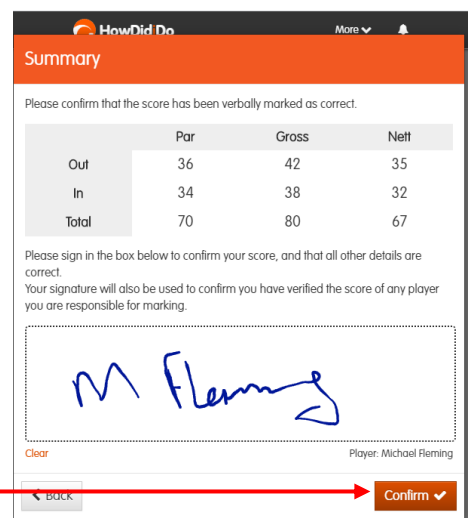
HowDidiDo

More

Summary

Please confirm that the score has been verbally marked as correct.

| | Par | Gross | Nett |
|---|---|---|---|
| Out | 36 | 42 | 35 |
| In | 34 | 38 | 32 |
| Total | 70 | 80 | 67 |

Please sign in the box below to confirm your score, and that all other details are correct.
Your signature will also be used to confirm you have verified the score of any player you are responsible for marking.

M Fleming

Clear

Player: Michael Fleming

Back

Confirm